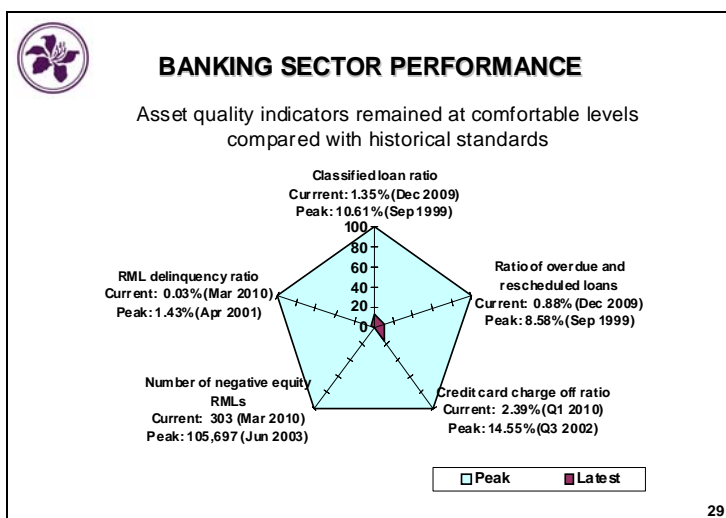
BANKING SECTOR PERFORMANCE

Asset quality indicators remained at comfortable levels compared with historical standards

Classified loan ratio
Currrent: 1.35% (Dec 2009)
Peak: 10.61% (Sep 1999)

100
80
60
40
20
0

Ratio of overdue and rescheduled loans
Current: 0.88% (Dec 2009)
Peak: 8.58% (Sep 1999)

Credit card charge off ratio
Current: 2.39% (Q1 2010)
Peak: 14.55% (Q3 2002)

Number of negative equity RMLs
Current: 303 (Mar 2010)
Peak: 105,697 (Jun 2003)

RML delinquency ratio
Current: 0.03% (Mar 2010)
Peak: 1.43% (Apr 2001)

Peak
Latest

29